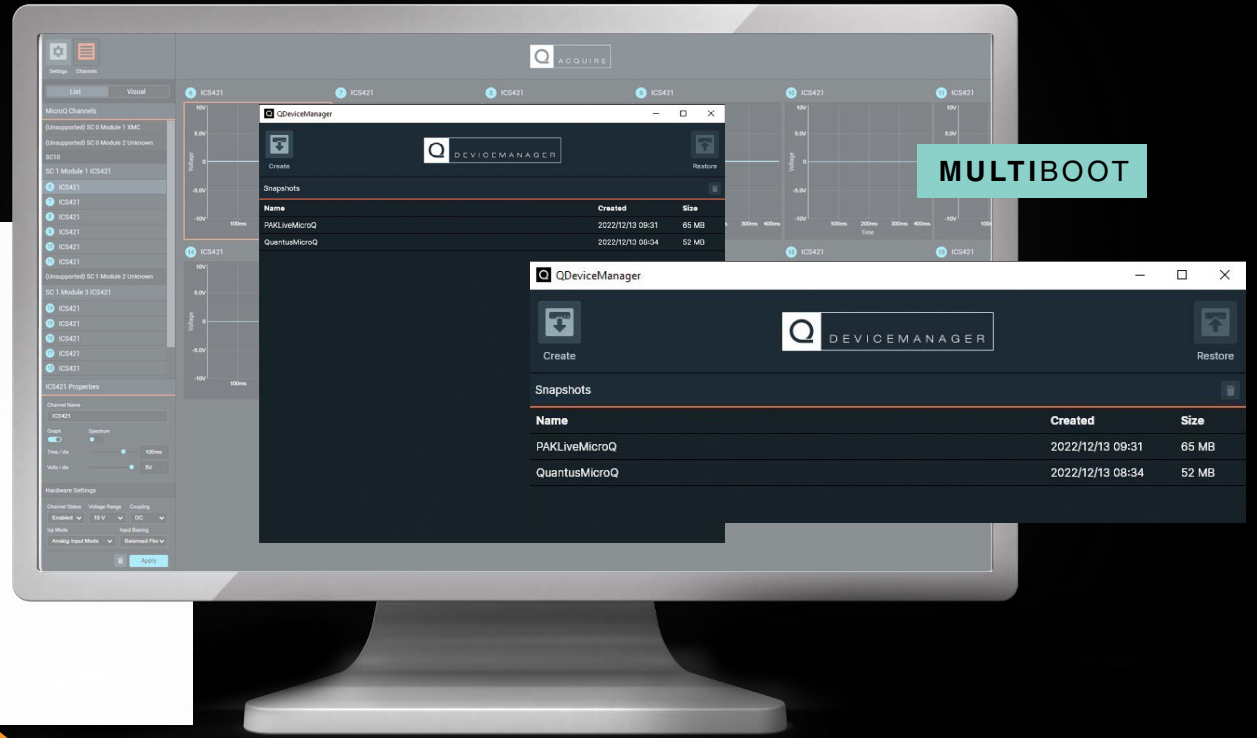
Settings Channels

ACQUIRE

List Visual

MicroQ Channels

(Unsupported) SC 0 Module 1 XMC

(Unsupported) SC 0 Module 2 Unknown

SC10

SC 1 Module 1 ICS421

ICS421
ICS421
ICS421
ICS421
ICS421
ICS421

(Unsupported) SC 1 Module 2 Unknown

SC 1 Module 3 ICS421

ICS421
ICS421
ICS421
ICS421
ICS421

ICS421 Properties

Channel Name
ICS421

Graph Spectrum

Time / div 100ms

Volts / div 5V

Hardware Settings

Channel Status Voltage Range Coupling
Enabled 10 V DC

Inp Mode Input Biasing
Analog Input Mode Balanced Flo

Apply

ICS421 ICS421 ICS421 ICS421 ICS421 ICS421

10V 5.0V 0 -5.0V -10V

Voltage

100ms 200ms 300ms 400ms

Time

ICS421 ICS421 ICS421

QDeviceManager

DEVICEMANAGER

Create Restore

Snapshots

| Name | Created | Size |
|---|---|---|
| PAKLiveMicroQ | 2022/12/13 09:31 | 65 MB |
| QuantusMicroQ | 2022/12/13 08:34 | 52 MB |

MULTIBOOT

QDeviceManager

DEVICEMANAGER

Create Restore

Snapshots

| Name | Created | Size |
|---|---|---|
| PAKLiveMicroQ | 2022/12/13 09:31 | 65 MB |
| QuantusMicroQ | 2022/12/13 08:34 | 52 MB |